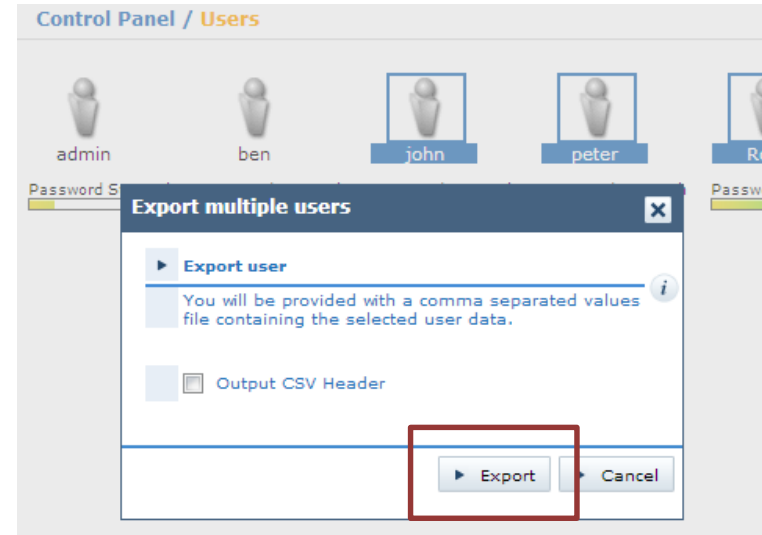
Control Panel / Users

admin

ben

john

peter

Ro

Password S

Passw

Export multiple users

Export user

You will be provided with a comma separated values file containing the selected user data.

Output CSV Header

Export

Cancel